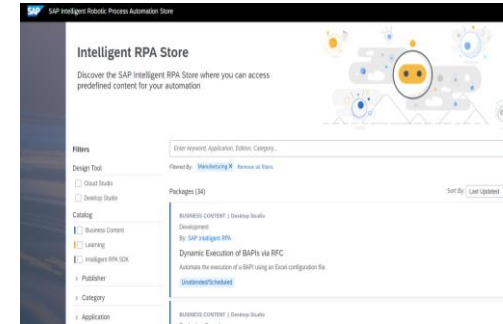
SAP Intelligent Robotic Process Automation Store

Intelligent RPA Store

Discover the SAP Intelligent RPA Store where you can access predefined content for your automation

Filters

Design Tool

Cloud Studio

Desktop Studio

Catalog

Business Content

Learning

Intelligent RPA SDK

> Publisher

> Category

> Application

Enter keyword, Application, Edition, Category...

Filtered By: Manufacturing × Remove all filters

Packages (34)

Sort By: Last Updated

BUSINESS CONTENT | Desktop Studio

Development

By: SAP Intelligent RPA

Dynamic Execution of BAPIs via RFC

Automate the execution of a BAPI using an Excel configuration file.

Unattended/Scheduled

BUSINESS CONTENT | Desktop Studio

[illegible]